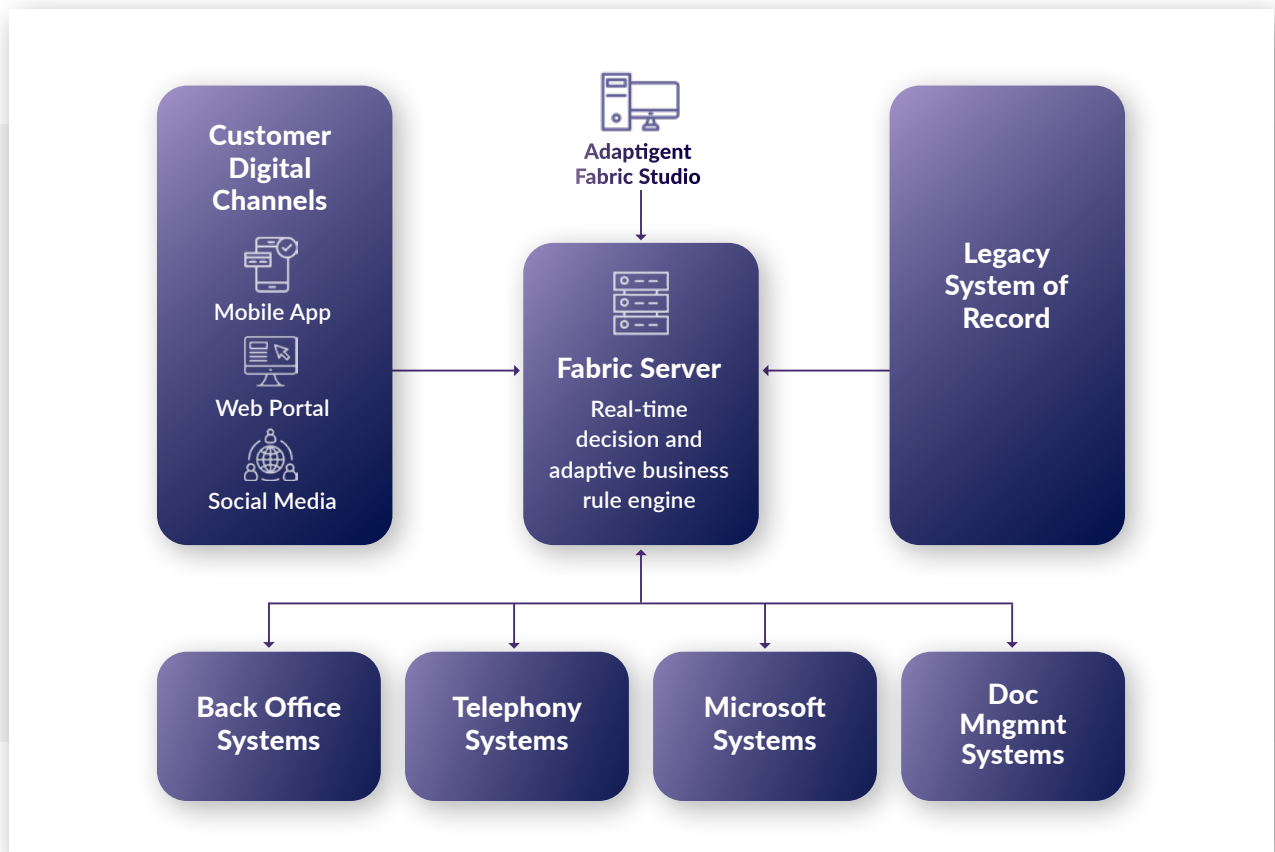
Customer Digital Channels

Mobile App

Web Portal

Social Media

Adaptigent Fabric Studio

Fabric Server

Real-time decision and adaptive business rule engine

Legacy System of Record

Back Office Systems

Telephony Systems

Microsoft Systems

Doc Mngmnt Systems